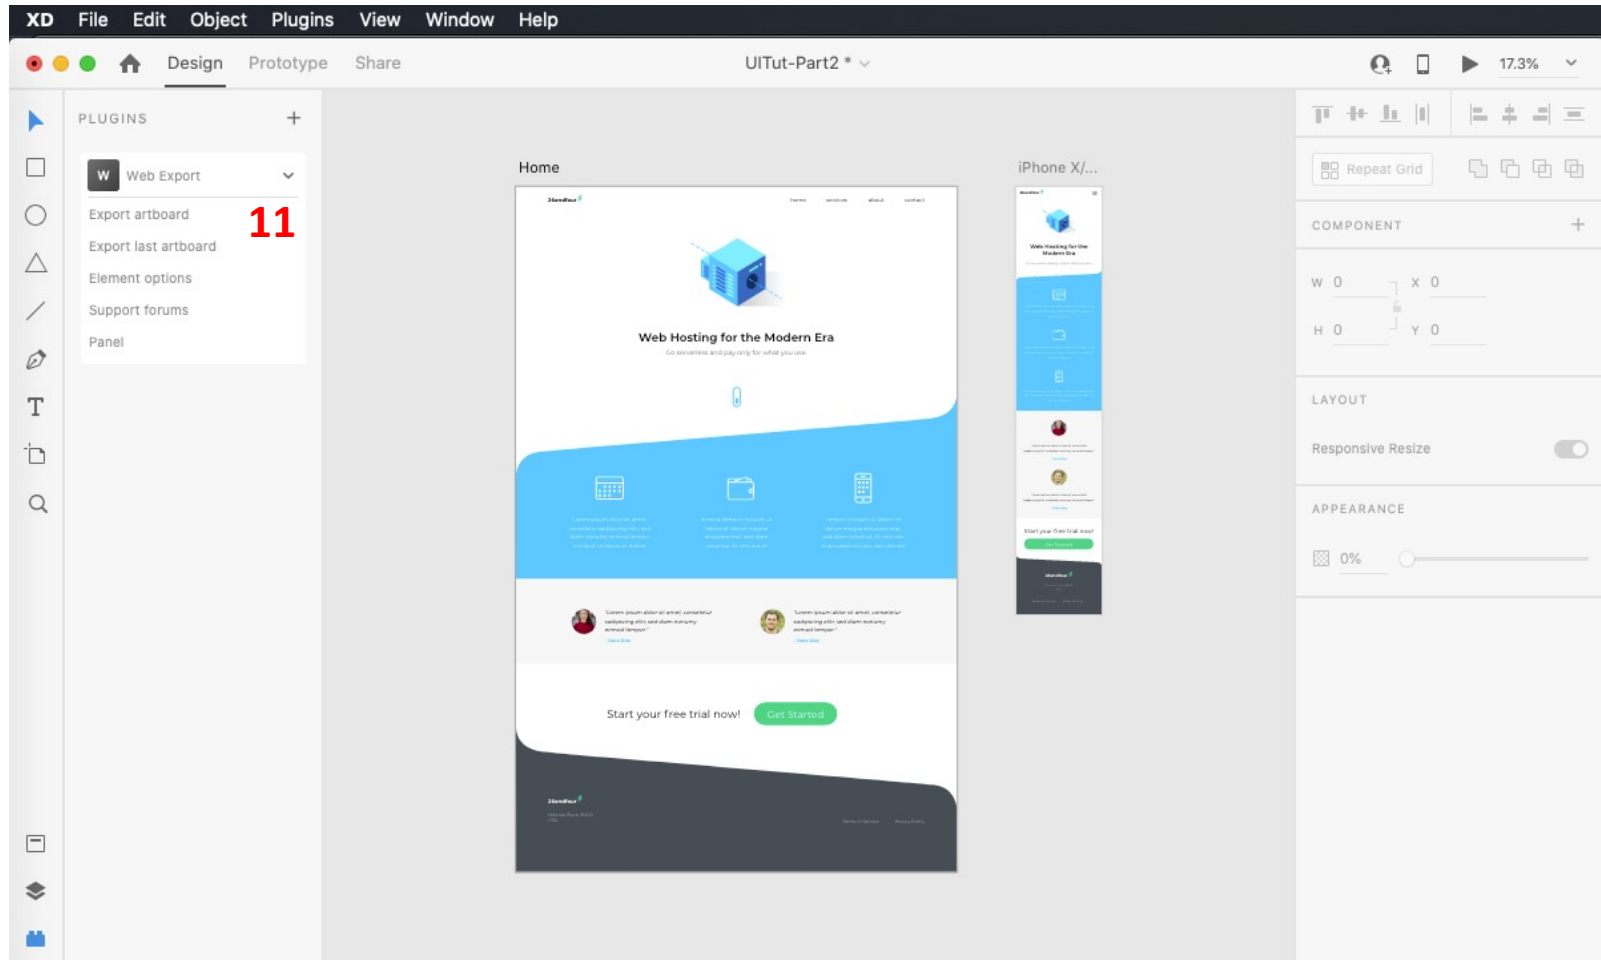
XD File Edit Object Plugins View Window Help

Design Prototype Share

UITut-Part2 *

17.3%

PLUGINS +

W Web Export

Export artboard

11

Export last artboard

Element options

Support forums

Panel

Home

iPhone X/...

Web Hosting for the Modern Era

Start your free trial now!

Get Started

Repeat Grid

COMPONENT +

W 0

X 0

H 0

Y 0

LAYOUT

Responsive Resize

APPEARANCE

0%